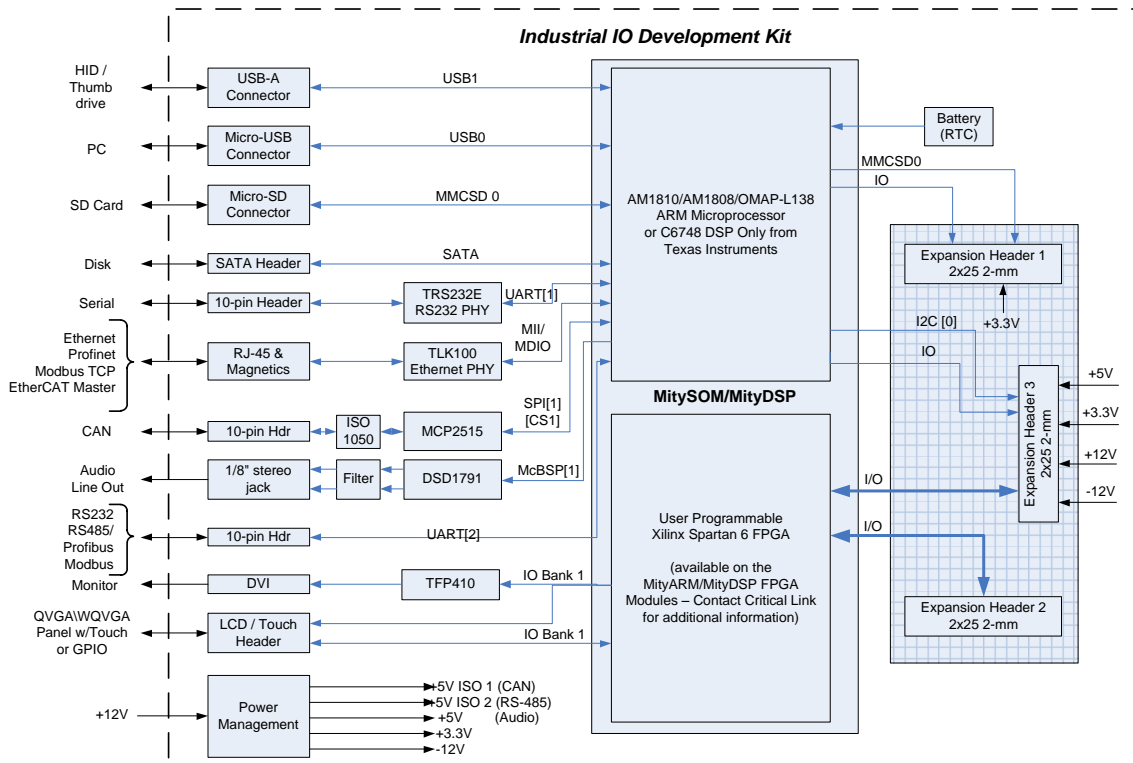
Industrial IO Development Kit

HID / Thumb drive

USB-A Connector

USB1

PC

Micro-USB Connector

USB0

SD Card

Micro-SD Connector

MMCSD 0

Disk

SATA Header

SATA

Serial

10-pin Header

TRS232E RS232 PHY

UART[1]

Ethernet Profinet Modbus TCP EtherCAT Master

RJ-45 & Magnetics

TLK100 Ethernet PHY

MII/ MDIO

CAN

10-pin Hdr

ISO 1050

MCP2515

SPI[1] [CS1]

Audio Line Out

1/8" stereo jack

Filter

DSD1791

McBSP[1]

RS232 RS485/ Profibus Modbus

10-pin Hdr

UART[2]

Monitor

DVI

TFP410

IO Bank 1

QVGA\WQVGA Panel w/Touch or GPIO

LCD / Touch Header

IO Bank 1

+12V

Power Management

+5V ISO 1 (CAN)
+5V ISO 2 (RS-485)
+5V (Audio)
+3.3V
-12V

AM1810/AM1808/OMAP-L138 ARM Microprocessor or C6748 DSP Only from Texas Instruments

MitySOM/MityDSP

User Programmable Xilinx Spartan 6 FPGA

(available on the MityARM/MityDSP FPGA Modules – Contact Critical Link for additional information)

Battery (RTC)

MMCSD0

IO

Expansion Header 1 2x25 2-mm

+3.3V

I2C [0]

IO

Expansion Header 3 2x25 2-mm

+5V

+3.3V

+12V

-12V

I/O

I/O

Expansion Header 2 2x25 2-mm